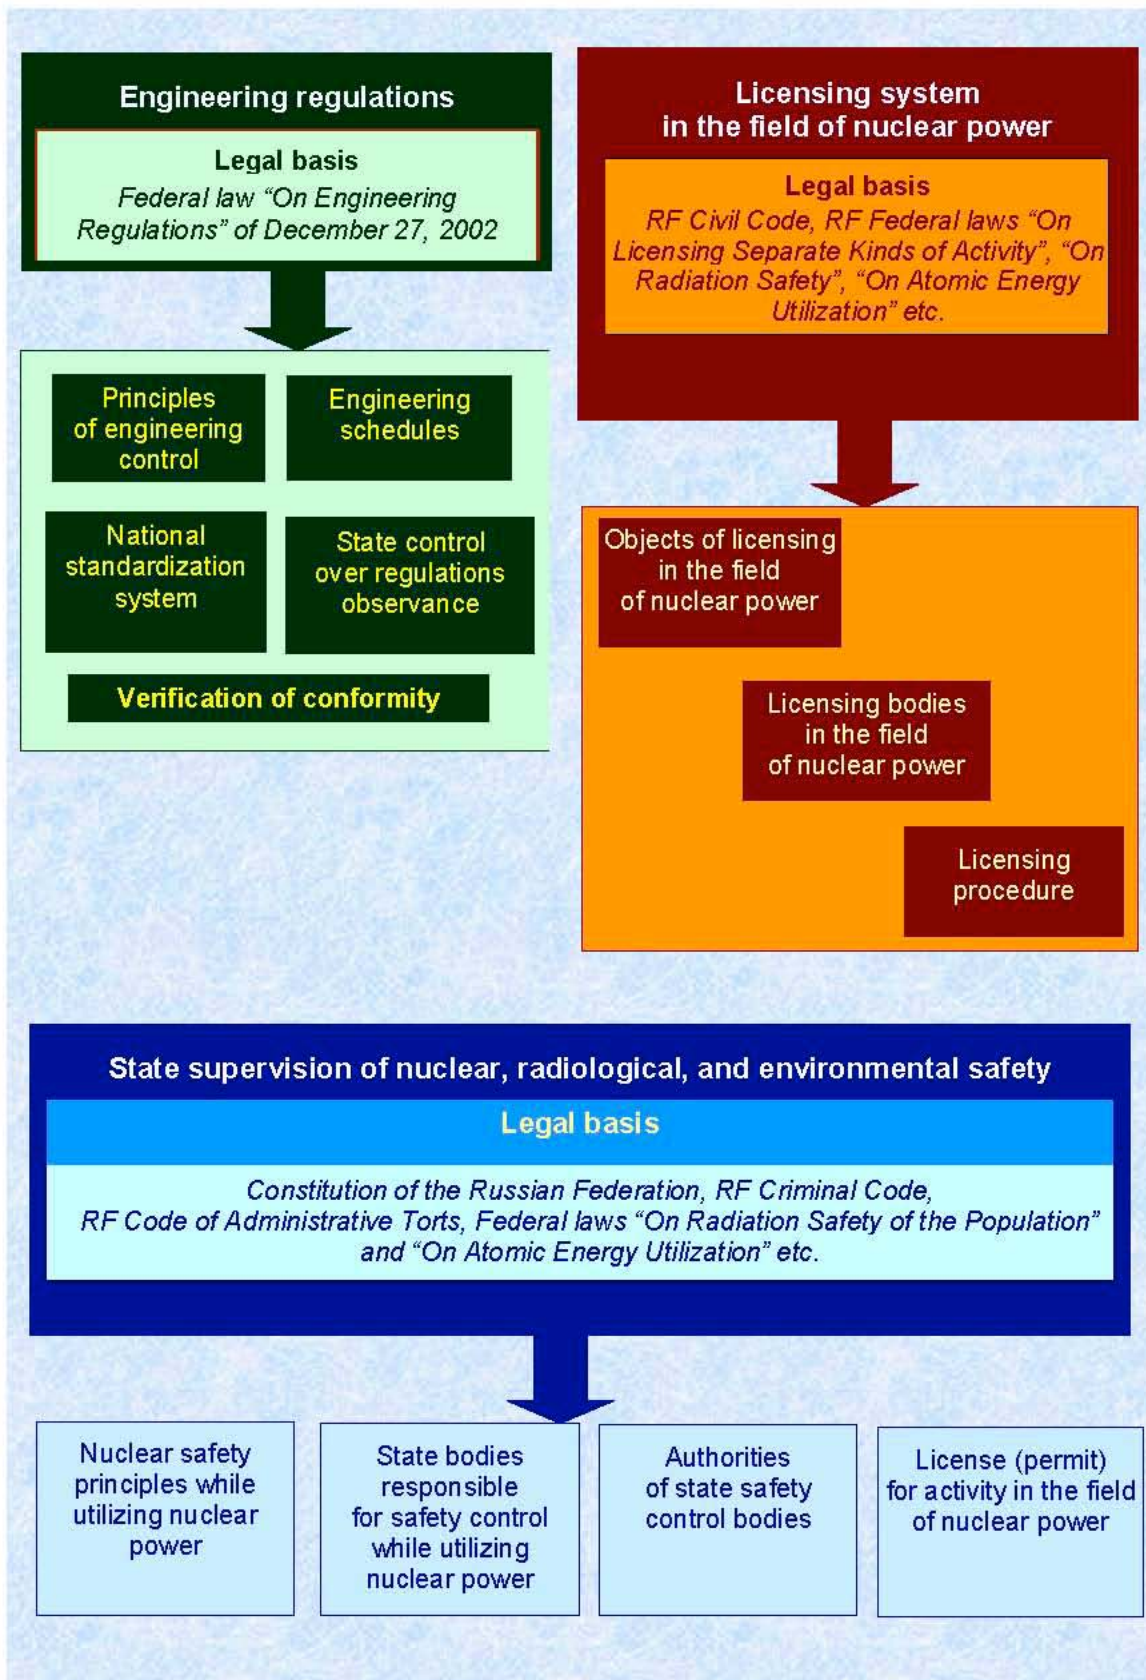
Engineering regulations

Legal basis
Federal law “On Engineering Regulations” of December 27, 2002

Principles of engineering control

Engineering schedules

National standardization system

State control over regulations observance

Verification of conformity

Licensing system in the field of nuclear power

Legal basis
RF Civil Code, RF Federal laws “On Licensing Separate Kinds of Activity”, “On Radiation Safety”, “On Atomic Energy Utilization” etc.

Objects of licensing in the field of nuclear power

Licensing bodies in the field of nuclear power

Licensing procedure

State supervision of nuclear, radiological, and environmental safety

Legal basis

Constitution of the Russian Federation, RF Criminal Code, RF Code of Administrative Torts, Federal laws “On Radiation Safety of the Population” and “On Atomic Energy Utilization” etc.

Nuclear safety principles while utilizing nuclear power

State bodies responsible for safety control while utilizing nuclear power

Authorities of state safety control bodies

License (permit) for activity in the field of nuclear power